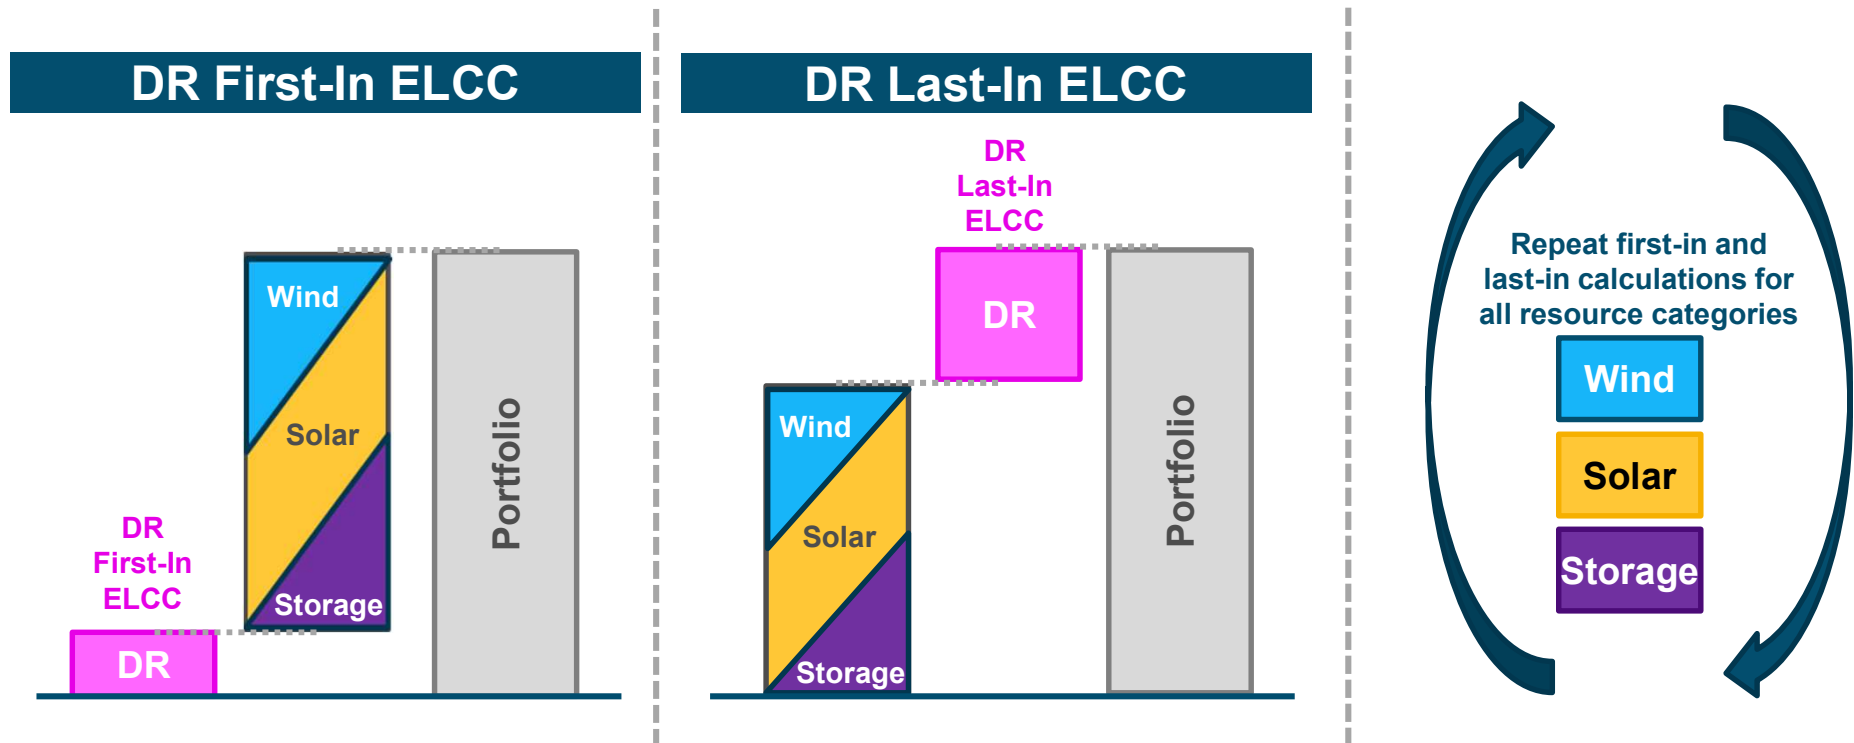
DR First-In ELCC

DR First-In ELCC

DR

Wind

Solar

Storage

Portfolio

DR Last-In ELCC

DR Last-In ELCC

DR

Wind

Solar

Storage

Portfolio

Repeat first-in and last-in calculations for all resource categories

Wind

Solar

Storage